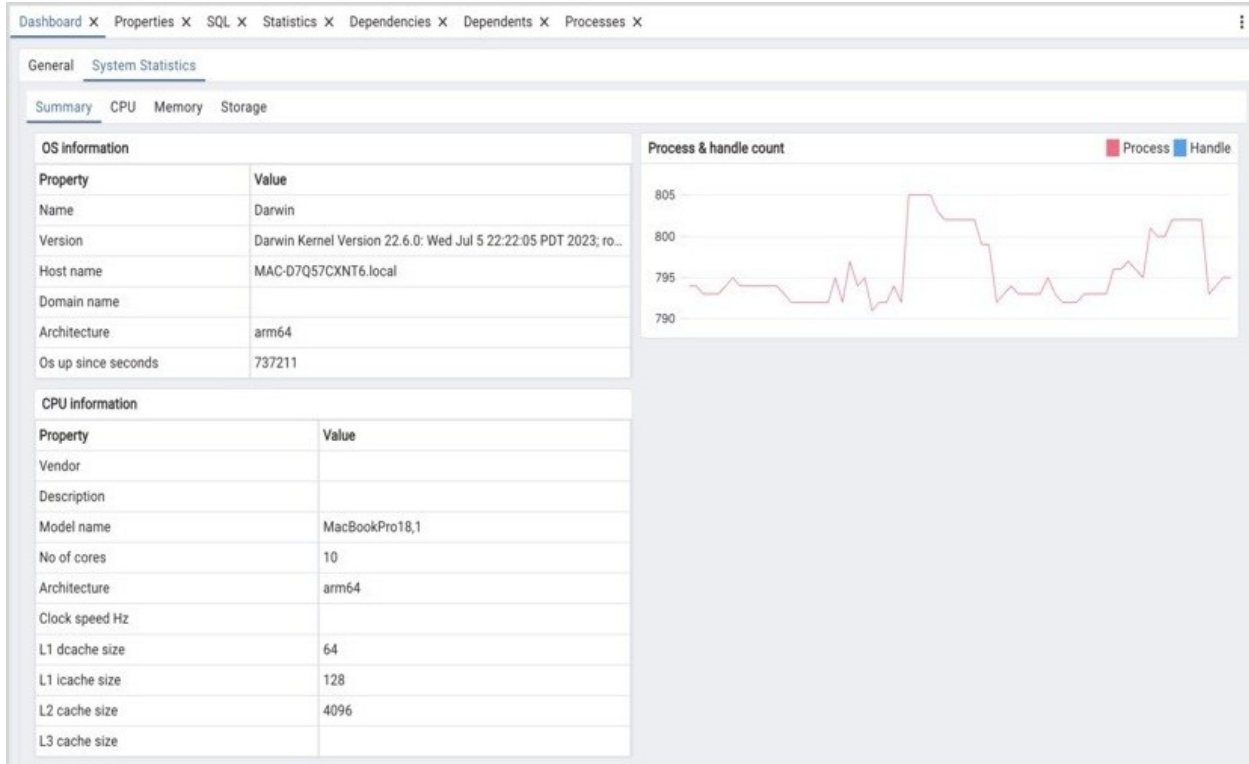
Dashboard ✕ Properties ✕ SQL ✕ Statistics ✕ Dependencies ✕ Dependents ✕ Processes ✕

General System Statistics

Summary CPU Memory Storage

OS information

| Property | Value |
|---|---|
| Name | Darwin |
| Version | Darwin Kernel Version 22.6.0: Wed Jul 5 22:22:05 PDT 2023; ro... |
| Host name | MAC-D7Q57CXNT6.local |
| Domain name | |
| Architecture | arm64 |
| Os up since seconds | 737211 |

CPU information

| Property | Value |
|---|---|
| Vendor | |
| Description | |
| Model name | MacBookPro18,1 |
| No of cores | 10 |
| Architecture | arm64 |
| Clock speed Hz | |
| L1 dcache size | 64 |
| L1 icache size | 128 |
| L2 cache size | 4096 |
| L3 cache size | |

Process & handle count

Process Handle

805
800
795
790